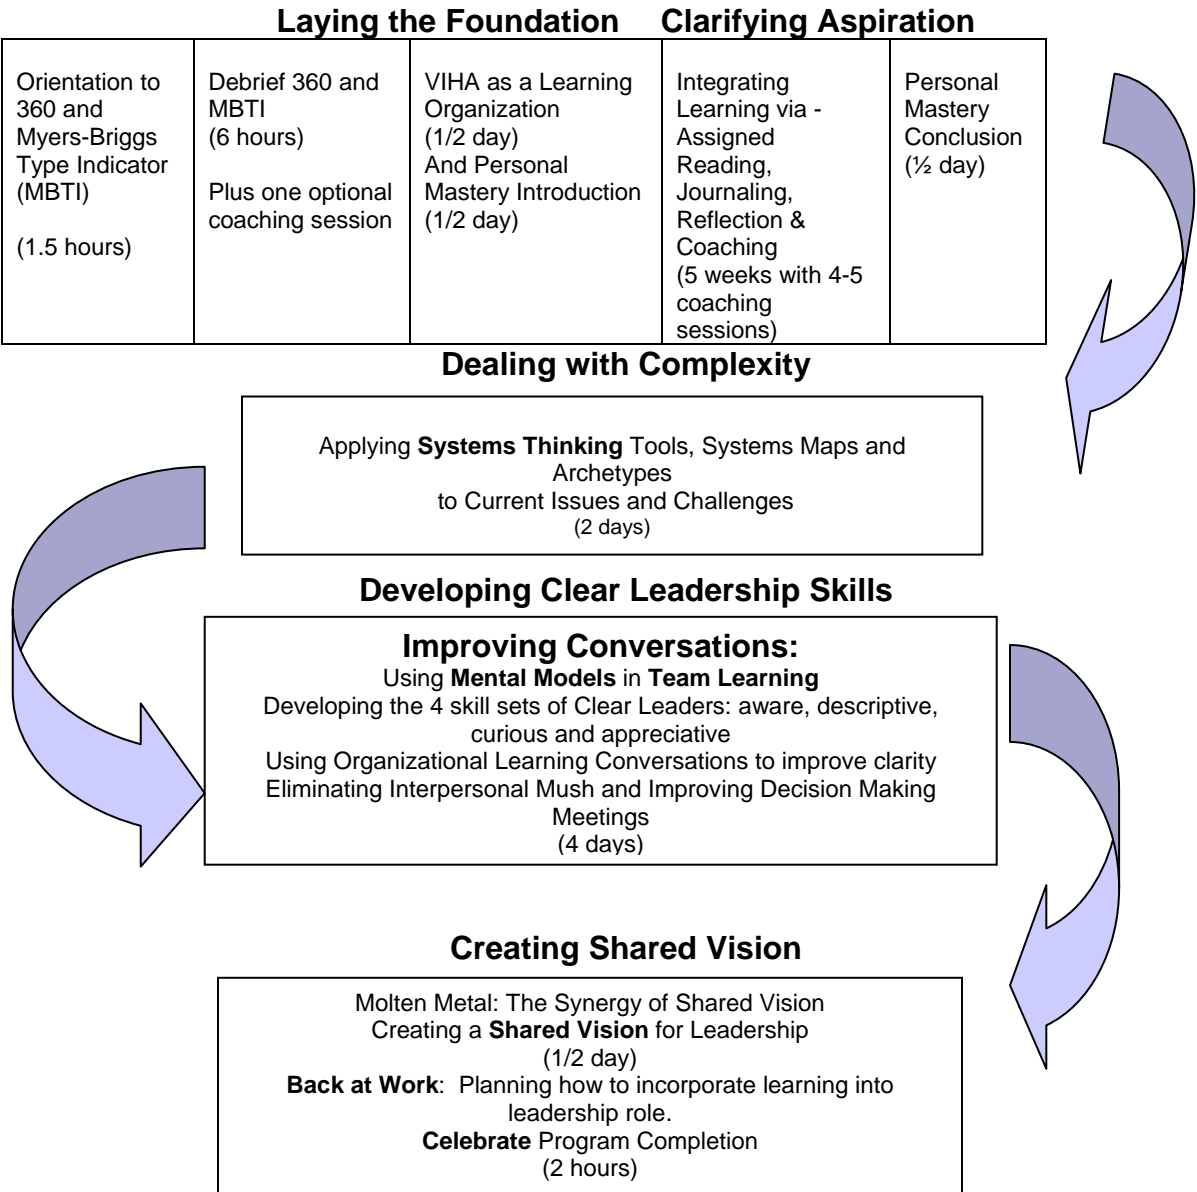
Laying the Foundation Clarifying Aspiration

| Orientation to 360 and Myers-Briggs Type Indicator (MBTI) (1.5 hours) | Debrief 360 and MBTI (6 hours) Plus one optional coaching session | VIHA as a Learning Organization (1/2 day) And Personal Mastery Introduction (1/2 day) | Integrating Learning via - Assigned Reading, Journaling, Reflection & Coaching (5 weeks with 4-5 coaching sessions) | Personal Mastery Conclusion (½ day) |
|---|---|---|---|---|

Dealing with Complexity

Applying **Systems Thinking** Tools, Systems Maps and Archetypes
to Current Issues and Challenges
(2 days)

Developing Clear Leadership Skills

Improving Conversations:
Using **Mental Models** in **Team Learning**
Developing the 4 skill sets of Clear Leaders: aware, descriptive, curious and appreciative
Using Organizational Learning Conversations to improve clarity
Eliminating Interpersonal Mush and Improving Decision Making Meetings
(4 days)

Creating Shared Vision

Molten Metal: The Synergy of Shared Vision
Creating a **Shared Vision** for Leadership
(1/2 day)
**Back at Work**: Planning how to incorporate learning into leadership role.
**Celebrate** Program Completion
(2 hours)